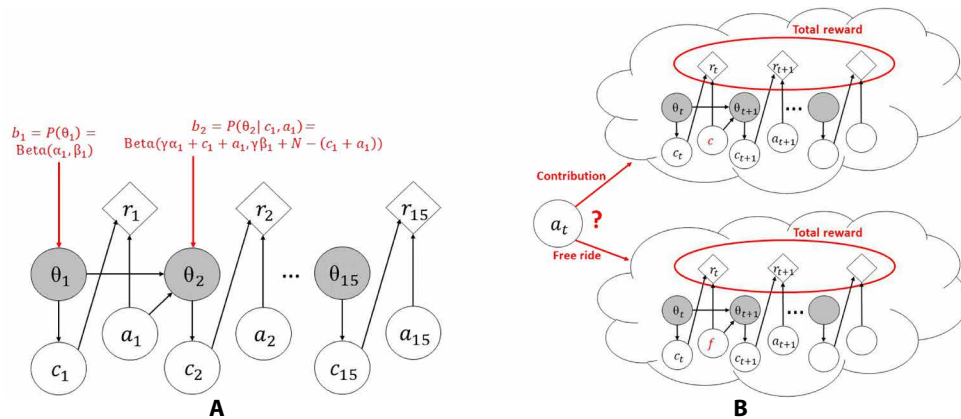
$b_1 = P(\theta_1) = \text{Beta}(\alpha_1, \beta_1)$

$b_2 = P(\theta_2 | c_1, a_1) = \text{Beta}(\gamma\alpha_1 + c_1 + a_1, \gamma\beta_1 + N - (c_1 + a_1))$

$r_1$ $r_2$ $r_{15}$

$\theta_1$ $\theta_2$ ... $\theta_{15}$

$a_1$ $a_2$ $a_{15}$

$c_1$ $c_2$ $c_{15}$

A

Total reward

$r_t$ $r_{t+1}$

$\theta_t$ $\theta_{t+1}$ ...

$c$

$c_t$ $c_{t+1}$ $a_{t+1}$

Contribution

$a_t$ ?

Free ride

Total reward

$r_t$ $r_{t+1}$

$\theta_t$ $\theta_{t+1}$ ...

$f$

$c_t$ $c_{t+1}$ $a_{t+1}$

B